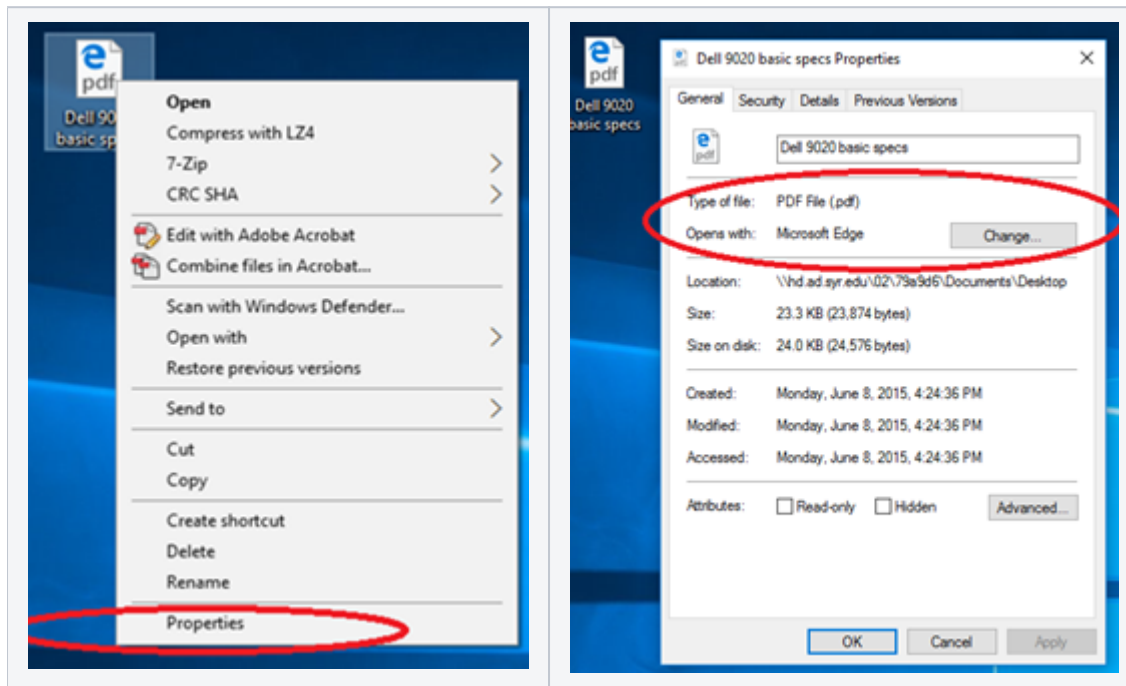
pdf
Dell 90
basic sp

Open
Compress with LZ4
7-Zip
CRC SHA
Edit with Adobe Acrobat
Combine files in Acrobat...
Scan with Windows Defender...
Open with
Restore previous versions
Send to
Cut
Copy
Create shortcut
Delete
Rename
Properties

pdf
Dell 9020
basic specs

Dell 9020 basic specs Properties
×
General | Security | Details | Previous Versions
pdf
Dell 9020 basic specs
Type of file: PDF File (.pdf)
Opens with: Microsoft Edge
Change...
Location: \\hd.ad.syr.edu\02\79a9d6\Documents\Desktop
Size: 23.3 KB (23,874 bytes)
Size on disk: 24.0 KB (24,576 bytes)
Created: Monday, June 8, 2015, 4:24:36 PM
Modified: Monday, June 8, 2015, 4:24:36 PM
Accessed: Monday, June 8, 2015, 4:24:36 PM
Attributes: Read-only Hidden
Advanced...
OK
Cancel
Apply